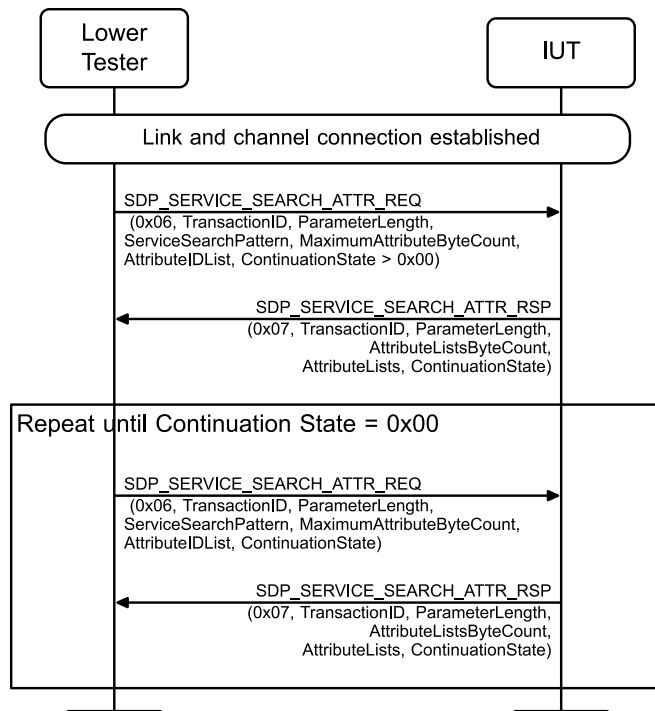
Lower Tester

IUT

Link and channel connection established

SDP_SERVICE_SEARCH_ATTR_REQ
(0x06, TransactionID, ParameterLength, ServiceSearchPattern, MaximumAttributeByteCount, AttributeIDList, ContinuationState > 0x00)

SDP_SERVICE_SEARCH_ATTR_RSP
(0x07, TransactionID, ParameterLength, AttributeListsByteCount, AttributeLists, ContinuationState)

Repeat until Continuation State = 0x00

SDP_SERVICE_SEARCH_ATTR_REQ
(0x06, TransactionID, ParameterLength, ServiceSearchPattern, MaximumAttributeByteCount, AttributeIDList, ContinuationState)

SDP_SERVICE_SEARCH_ATTR_RSP
(0x07, TransactionID, ParameterLength, AttributeListsByteCount, AttributeLists, ContinuationState)